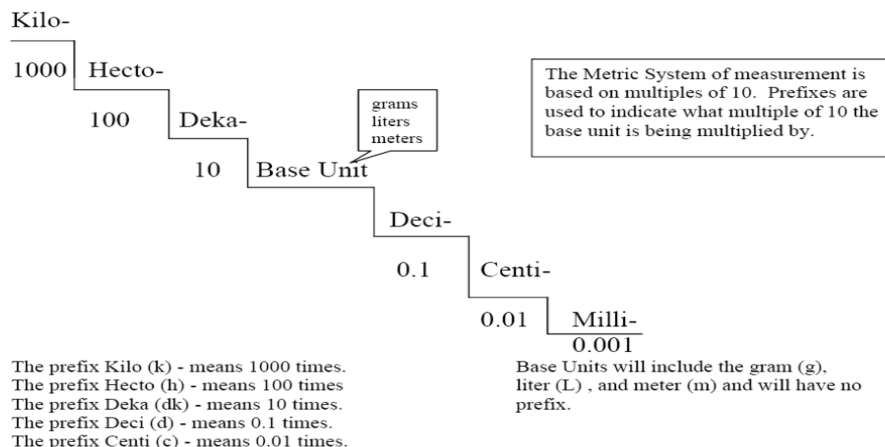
Kilo-

1000 Hecto-

100 Deka-

grams
liters
meters

10 Base Unit

The Metric System of measurement is based on multiples of 10. Prefixes are used to indicate what multiple of 10 the base unit is being multiplied by.

Deci-

0.1 Centi-

0.01 Milli-

0.001

The prefix Kilo (k) - means 1000 times.
The prefix Hecto (h) - means 100 times
The prefix Deka (dk) - means 10 times.
The prefix Deci (d) - means 0.1 times.
The prefix Centi (c) - means 0.01 times.

Base Units will include the gram (g), liter (L) , and meter (m) and will have no prefix.